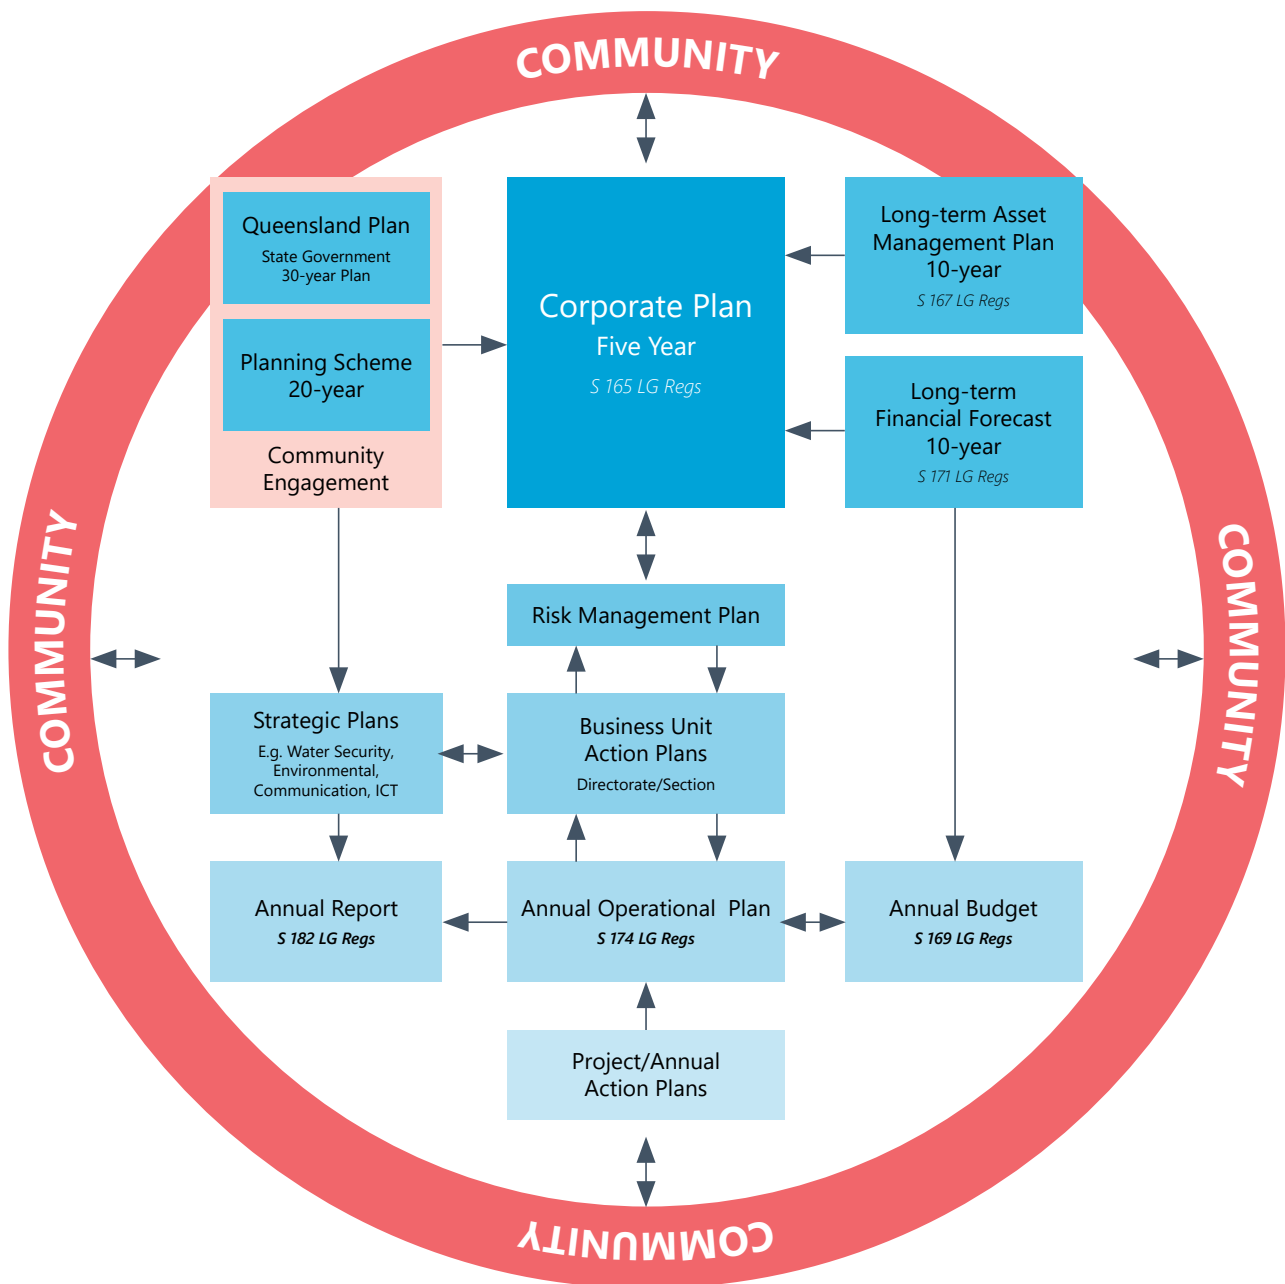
COMMUNITY

Queensland Plan
State Government
30-year Plan

Planning Scheme
20-year

Community Engagement

Corporate Plan
Five Year
S 165 LG Regs

Long-term Asset Management Plan
10-year
S 167 LG Regs

Long-term Financial Forecast
10-year
S 171 LG Regs

COMMUNITY

COMMUNITY

Risk Management Plan

Strategic Plans
E.g. Water Security, Environmental, Communication, ICT

Business Unit Action Plans
Directorate/Section

Annual Report
S 182 LG Regs

Annual Operational Plan
S 174 LG Regs

Annual Budget
S 169 LG Regs

Project/Annual Action Plans

COMMUNITY